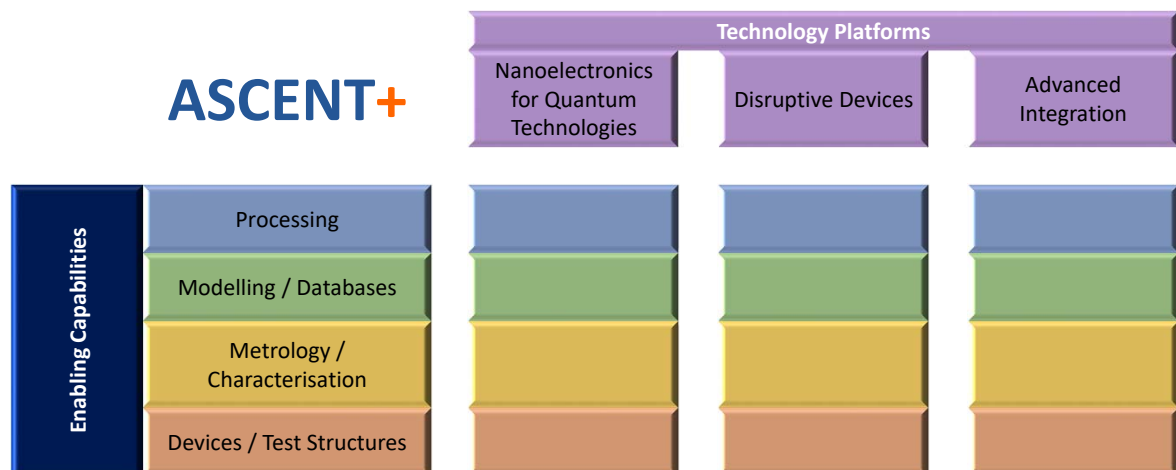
Technology Platforms

ASCENT+

Nanoelectronics for Quantum Technologies

Disruptive Devices

Advanced Integration

Enabling Capabilities

Processing

Modelling / Databases

Metrology / Characterisation

Devices / Test Structures